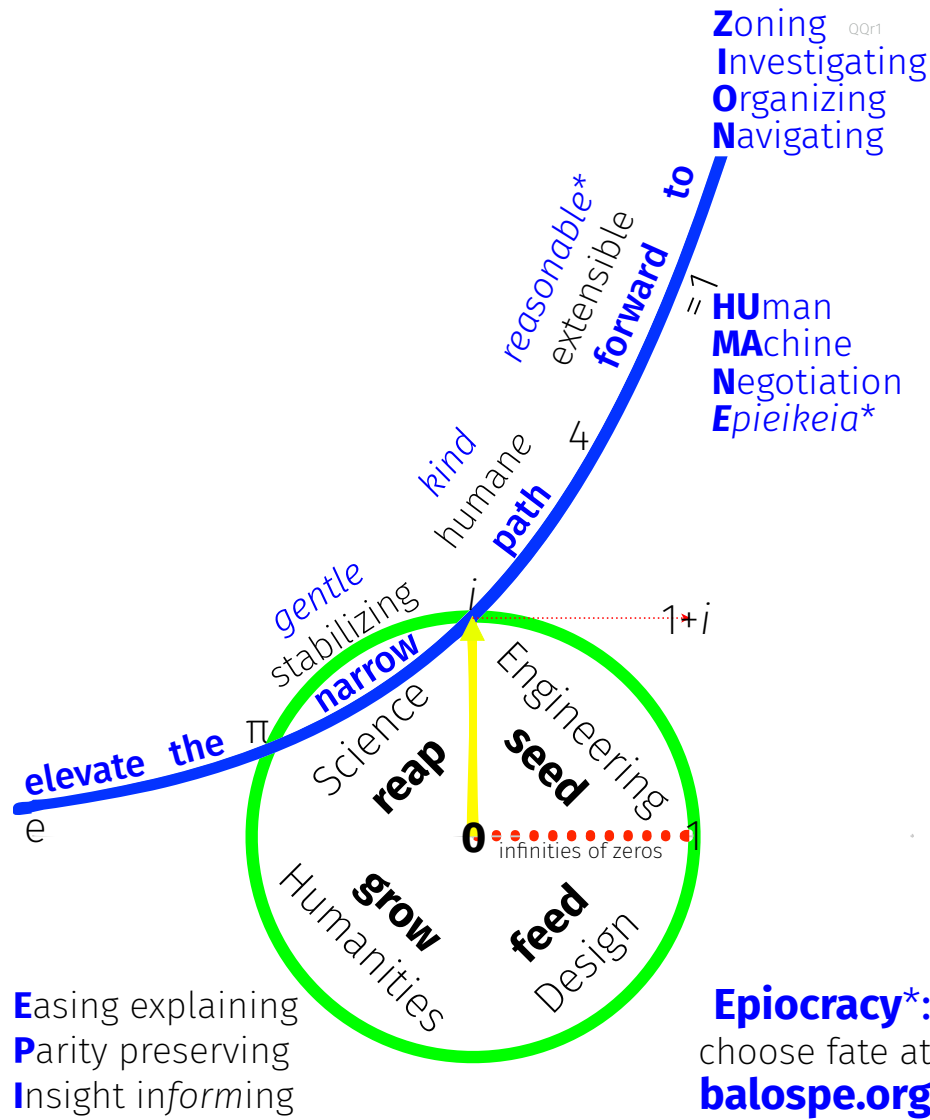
Zoning QQr1
Investigating
Organizing
Navigating

reasonable* extensible forward to

=1

HUman
MAchine
Negotiation
Epieikeia*

kind humane path 4

gentle stabilizing narrow $i$ $1+i$

elevate the $\pi$

e

Science reap
Engineering seed
0 infinities of zeros 1
Humanities grow
feed Design

Easing explaining
Parity preserving
Insight informing

Epiocracy*:
choose fate at
balospe.org